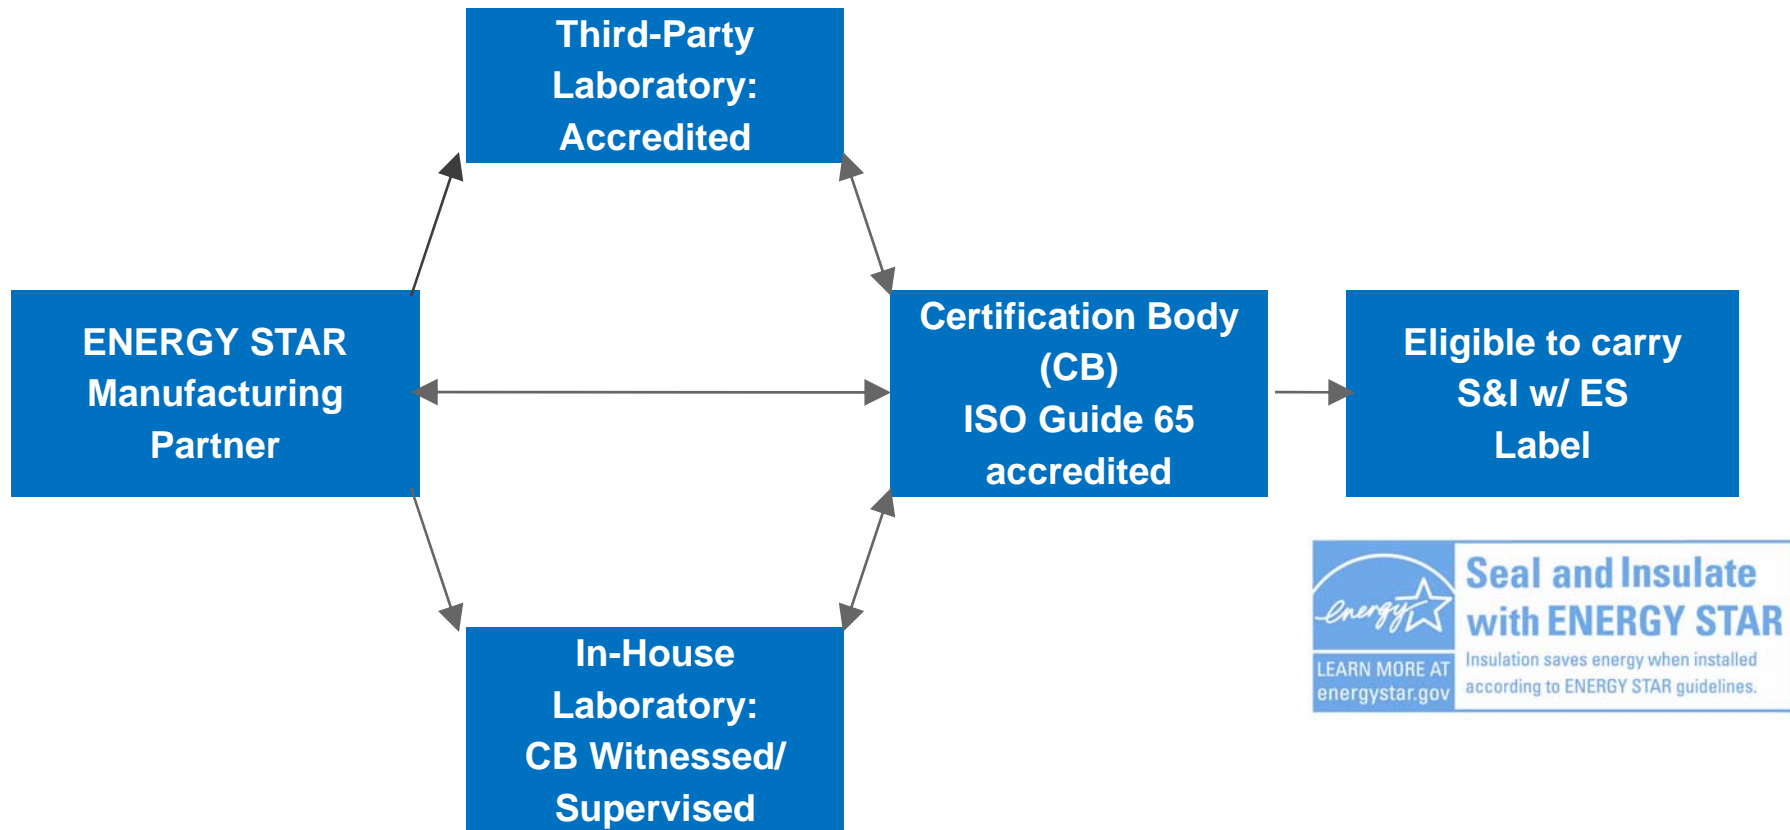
Third-Party Laboratory: Accredited

ENERGY STAR Manufacturing Partner

Certification Body (CB) ISO Guide 65 accredited

Eligible to carry S&I w/ ES Label

In-House Laboratory: CB Witnessed/ Supervised

energy

LEARN MORE AT energystar.gov

Seal and Insulate with ENERGY STAR

Insulation saves energy when installed according to ENERGY STAR guidelines.